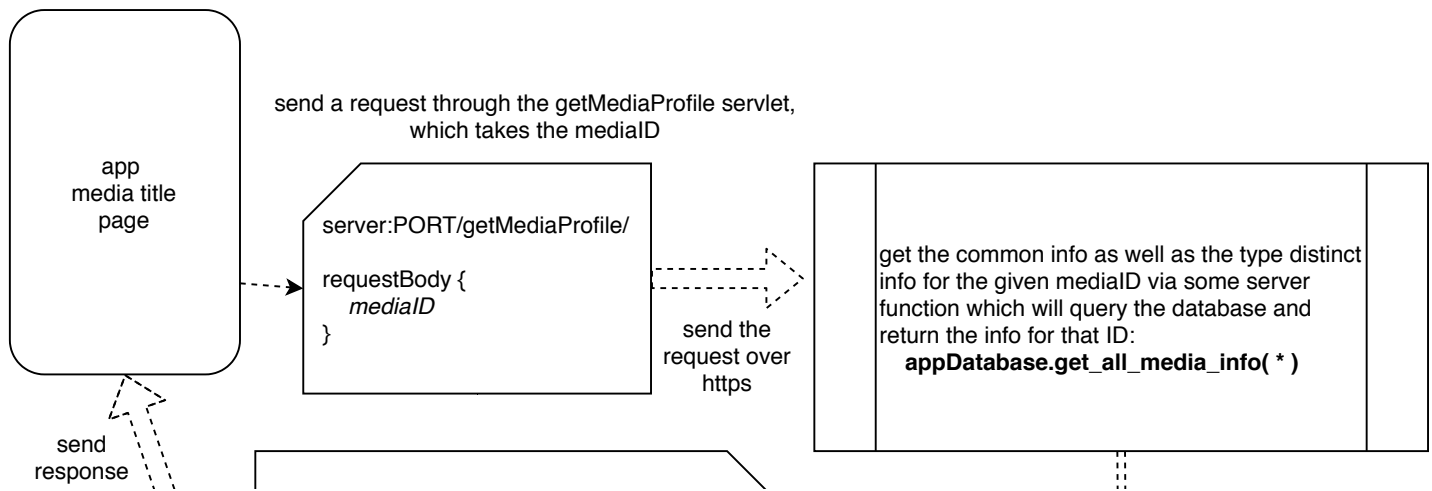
app
media title
page

send a request through the getMediaProfile servlet, which takes the mediaID

server:PORT/getMediaProfile/

requestBody {
*mediaID*
}

send the request over https

get the common info as well as the type distinct info for the given mediaID via some server function which will query the database and return the info for that ID:
**appDatabase.get_all_media_info( * )**

send
response